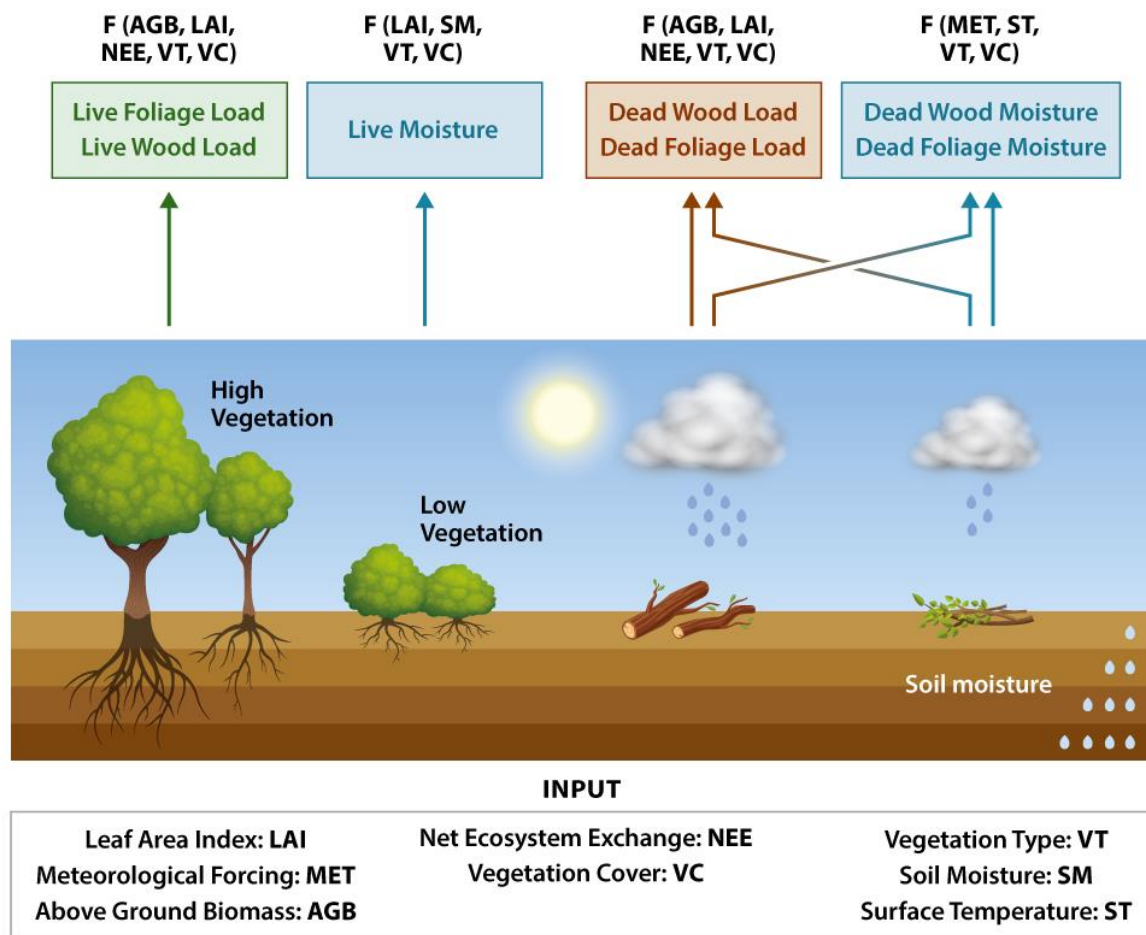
F (AGB, LAI, NEE, VT, VC)

Live Foliage Load
Live Wood Load

F (LAI, SM, VT, VC)

Live Moisture

F (AGB, LAI, NEE, VT, VC)

Dead Wood Load
Dead Foliage Load

F (MET, ST, VT, VC)

Dead Wood Moisture
Dead Foliage Moisture

High Vegetation

Low Vegetation

Soil moisture

INPUT

Leaf Area Index: LAI
Meteorological Forcing: MET
Above Ground Biomass: AGB

Net Ecosystem Exchange: NEE
Vegetation Cover: VC

Vegetation Type: VT
Soil Moisture: SM
Surface Temperature: ST